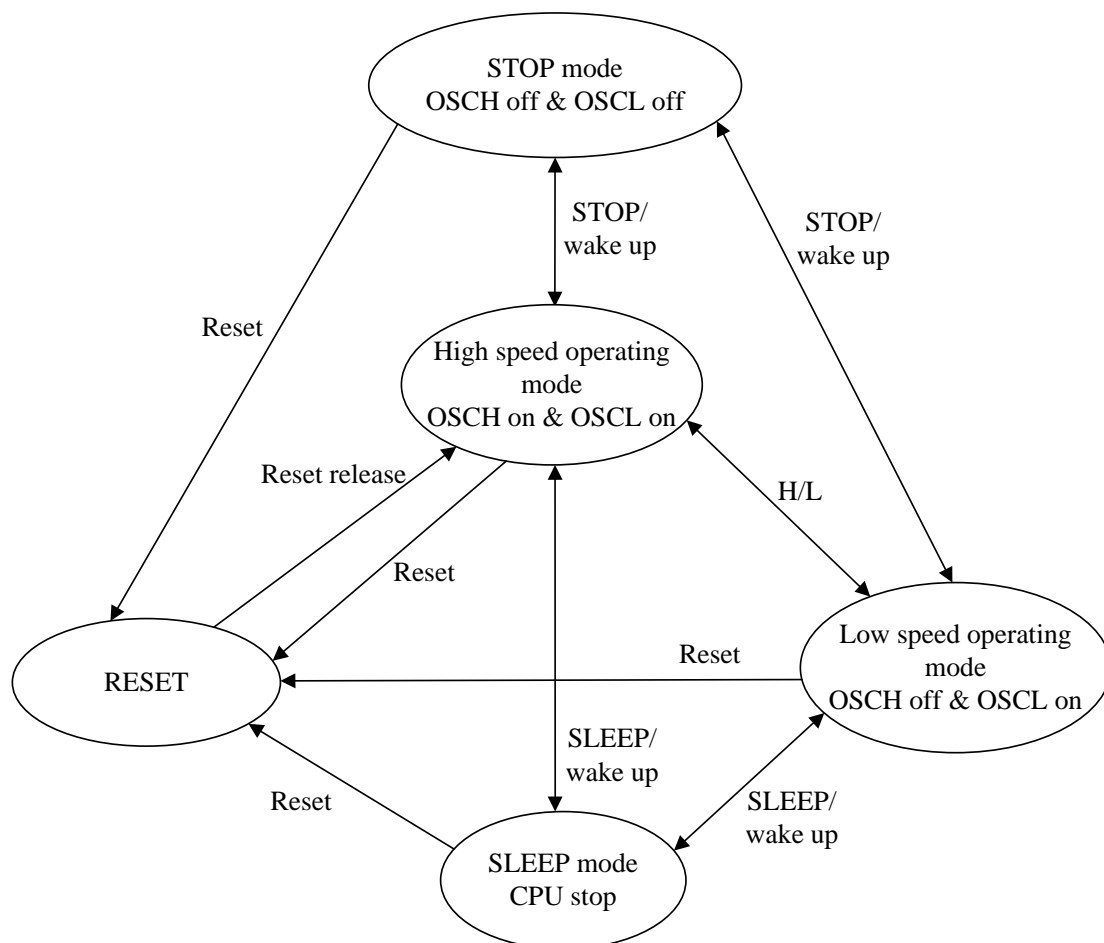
STOP mode
OSCH off & OSCL off

STOP/
wake up

STOP/
wake up

Reset

High speed operating mode
OSCH on & OSCL on

Reset release

H/L

Reset

Reset

RESET

Low speed operating mode
OSCH off & OSCL on

SLEEP/
wake up

Reset

SLEEP/
wake up

SLEEP mode
CPU stop